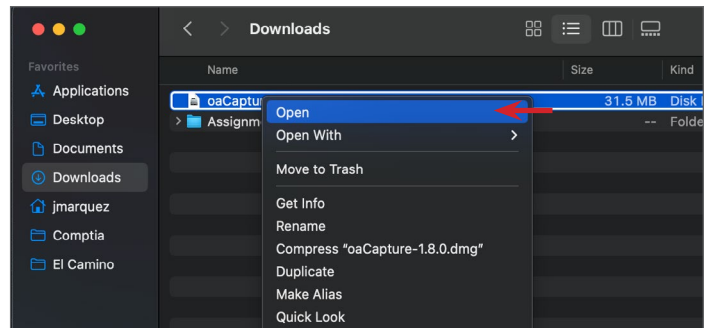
Downloads

Favorites
Applications
Desktop
Documents
Downloads
jmarquez
Comptia
El Camino

| Name | Size | Kind |
|---|---|---|
| oaCaptur | 31.5 MB | Disk I |
| Assignm | -- | Folde |

Open
Open With
Move to Trash
Get Info
Rename
Compress “oaCapture-1.8.0.dmg”
Duplicate
Make Alias
Quick Look